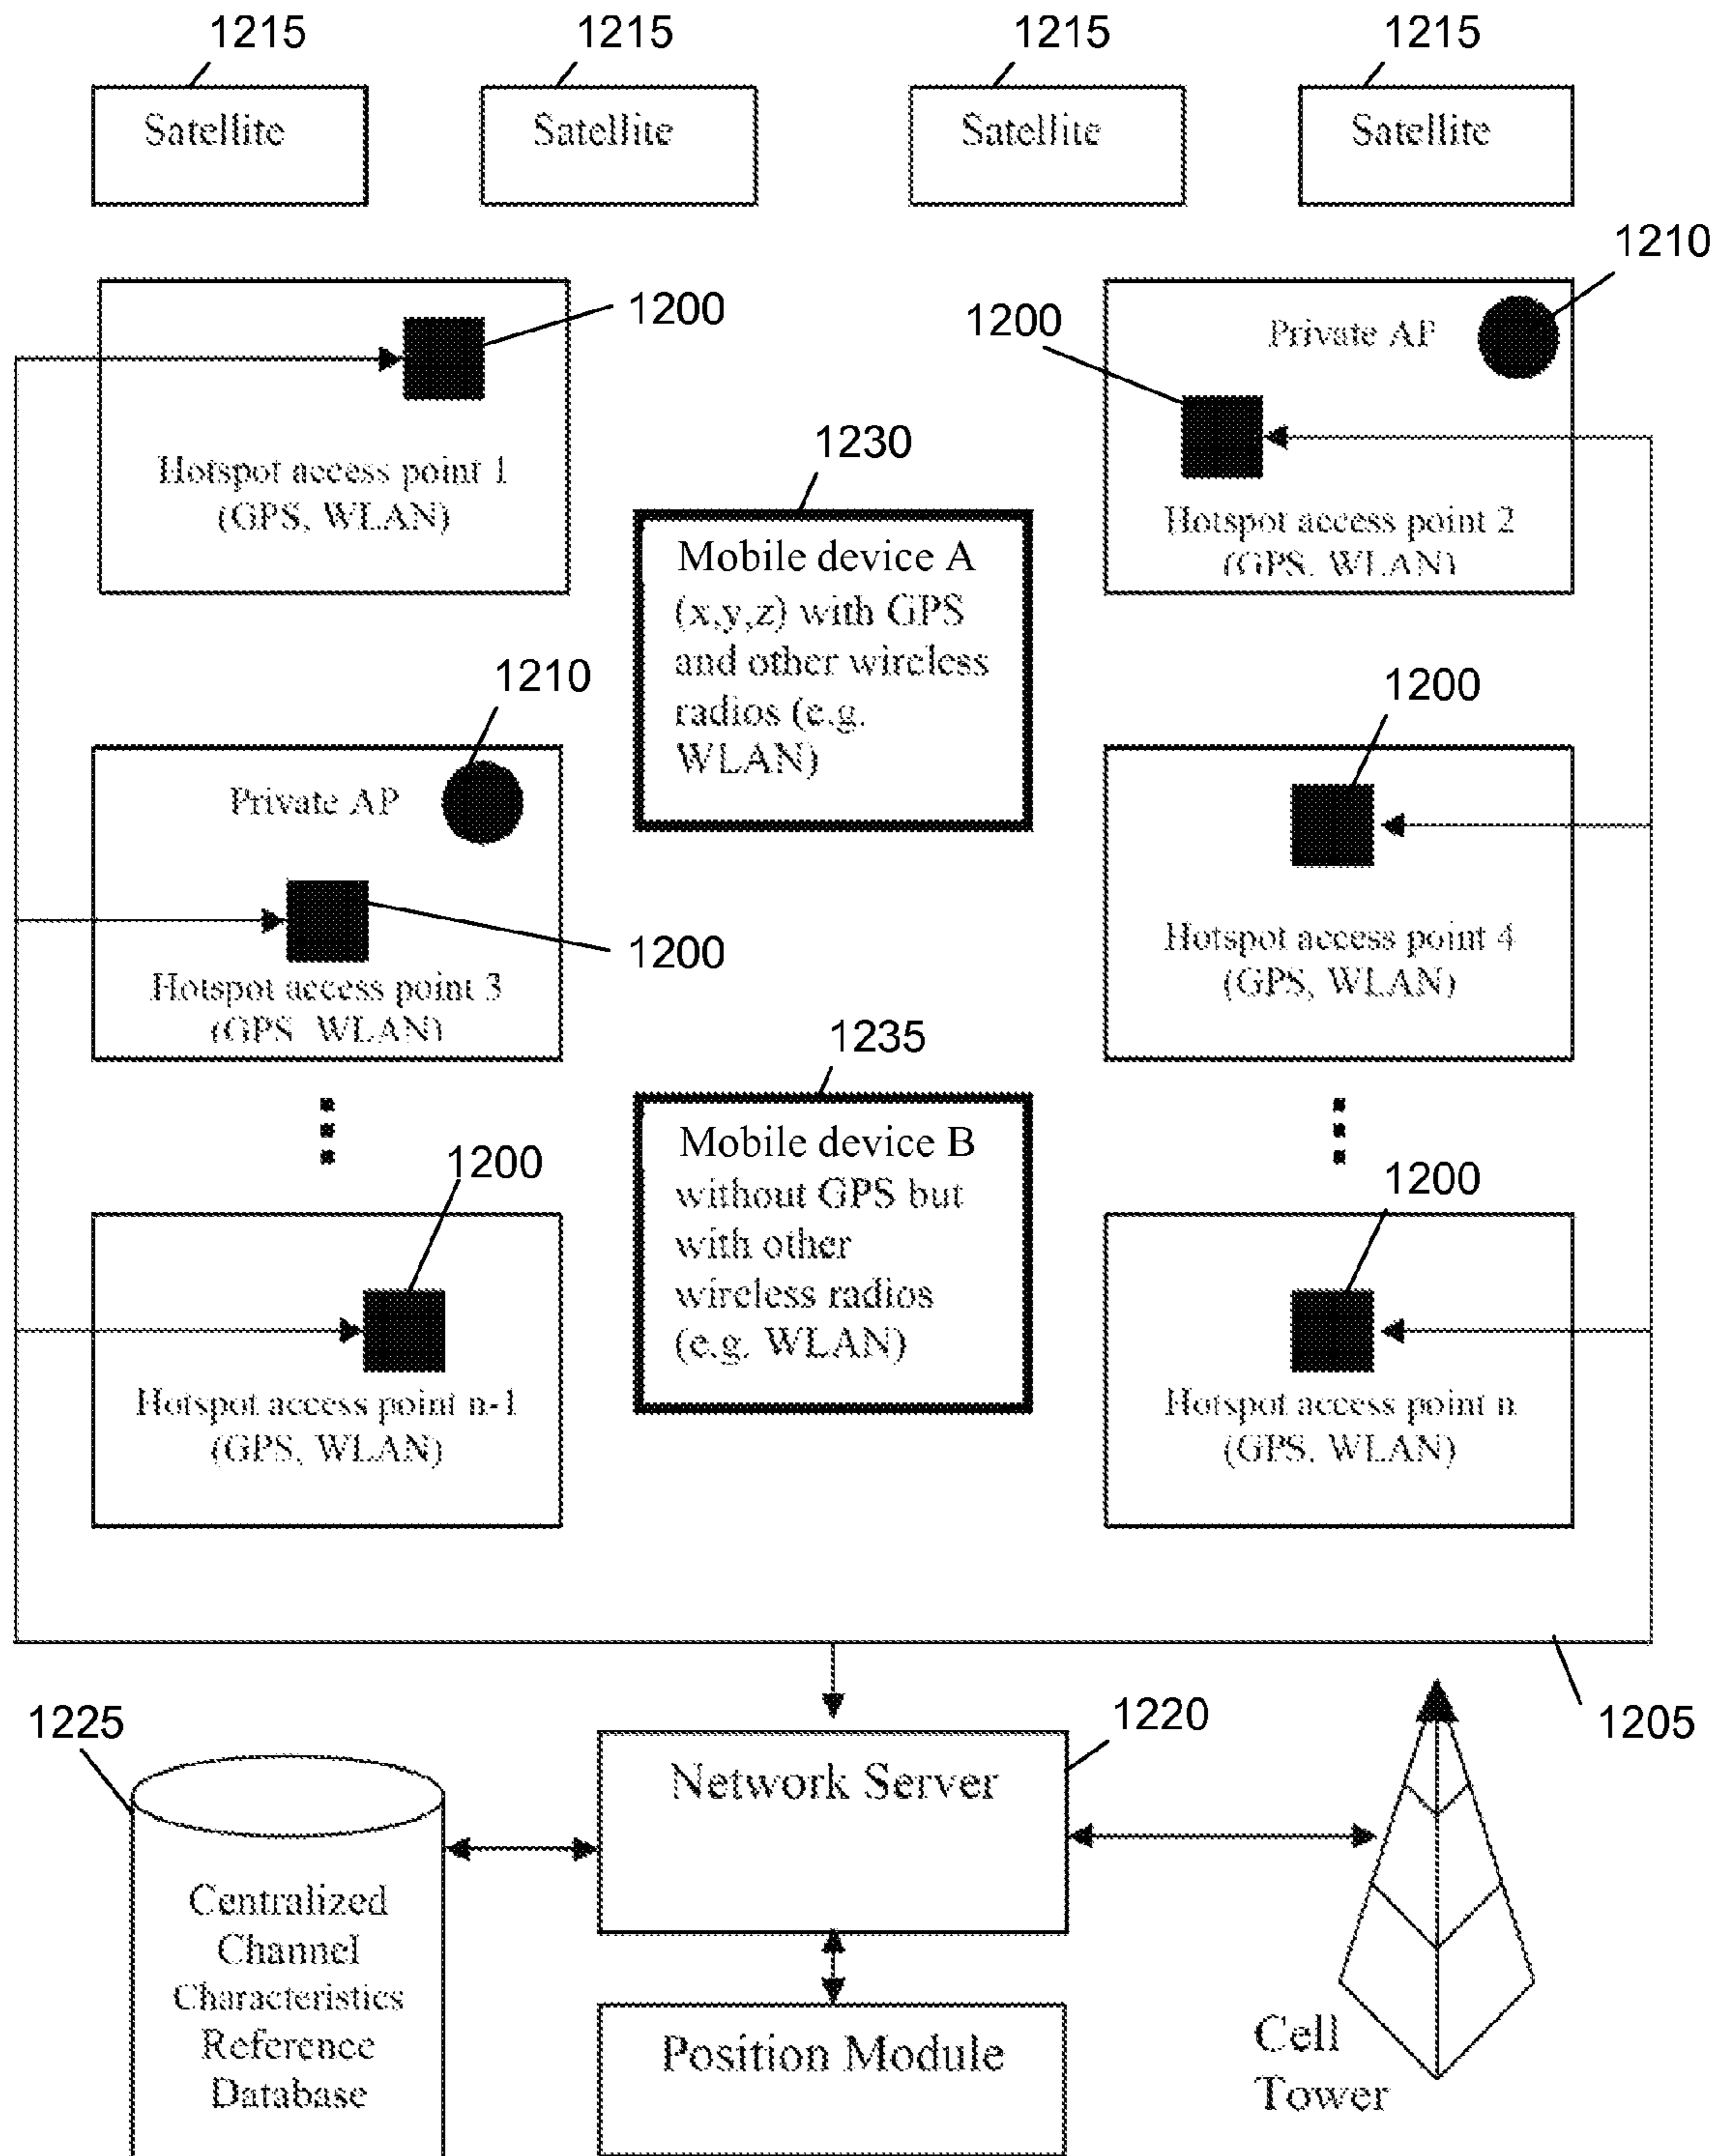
1215
Satellite

1215
Satellite

1215
Satellite

1215
Satellite

1200
Hotspot access point 1
(GPS, WLAN)

1210
Private AP
1200
Hotspot access point 2
(GPS, WLAN)

1230
Mobile device A
(x,y,z) with GPS and other wireless radios (e.g. WLAN)

1210
Private AP
1200
Hotspot access point 3
(GPS, WLAN)

1200
Hotspot access point 4
(GPS, WLAN)

1235
Mobile device B without GPS but with other wireless radios (e.g. WLAN)

1200
Hotspot access point n-1
(GPS, WLAN)

1200
Hotspot access point n
(GPS, WLAN)

1205

1225
Centralized Channel Characteristics Reference Database

1220
Network Server

Position Module

Cell Tower